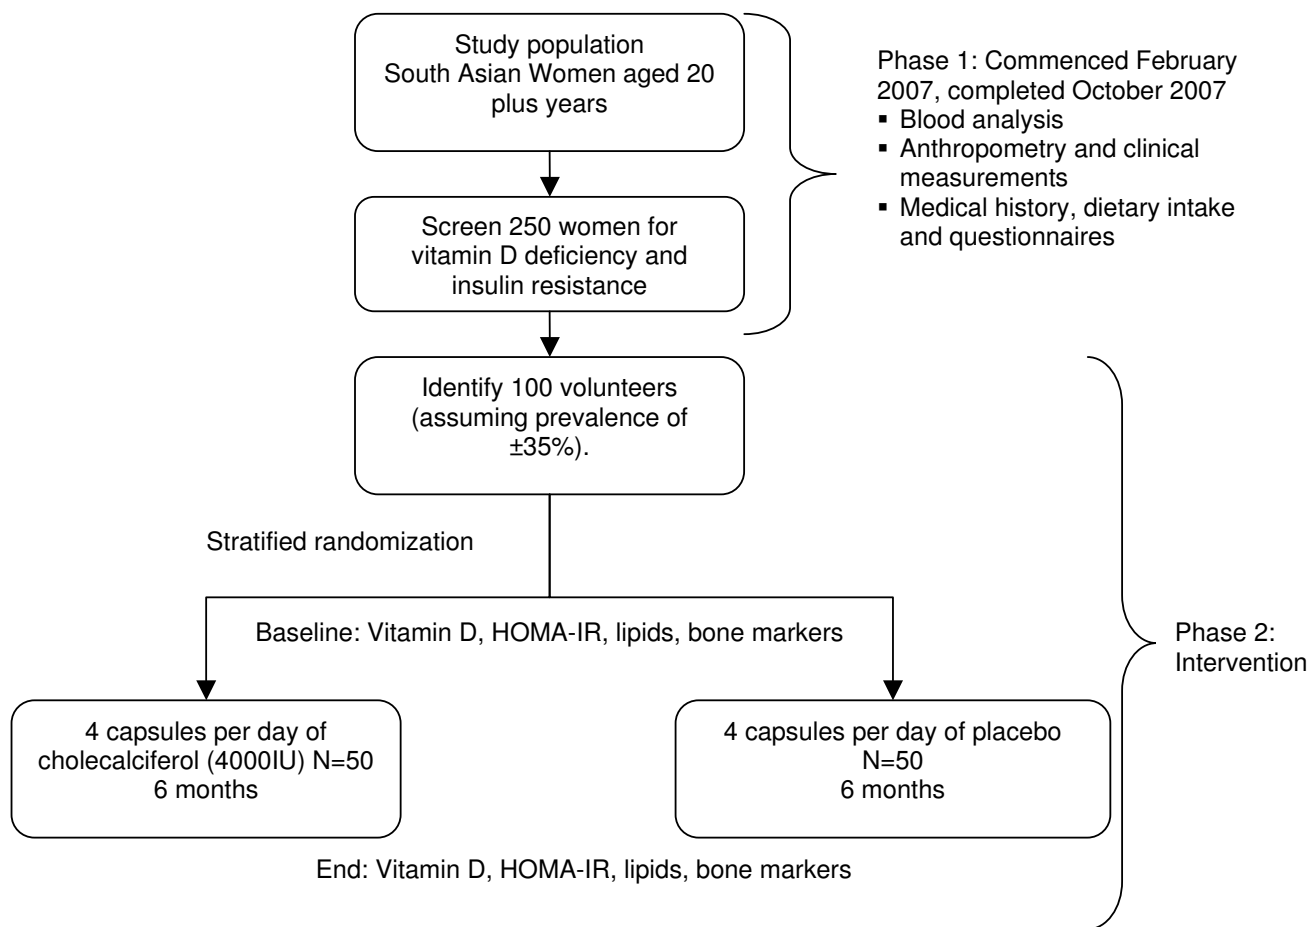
Study population
South Asian Women aged 20 plus years

Phase 1: Commenced February 2007, completed October 2007
▪ Blood analysis
▪ Anthropometry and clinical measurements
▪ Medical history, dietary intake and questionnaires

Screen 250 women for vitamin D deficiency and insulin resistance

Identify 100 volunteers (assuming prevalence of ±35%).

Stratified randomization

Baseline: Vitamin D, HOMA-IR, lipids, bone markers

Phase 2: Intervention

4 capsules per day of cholecalciferol (4000IU) N=50
6 months

4 capsules per day of placebo
N=50
6 months

End: Vitamin D, HOMA-IR, lipids, bone markers